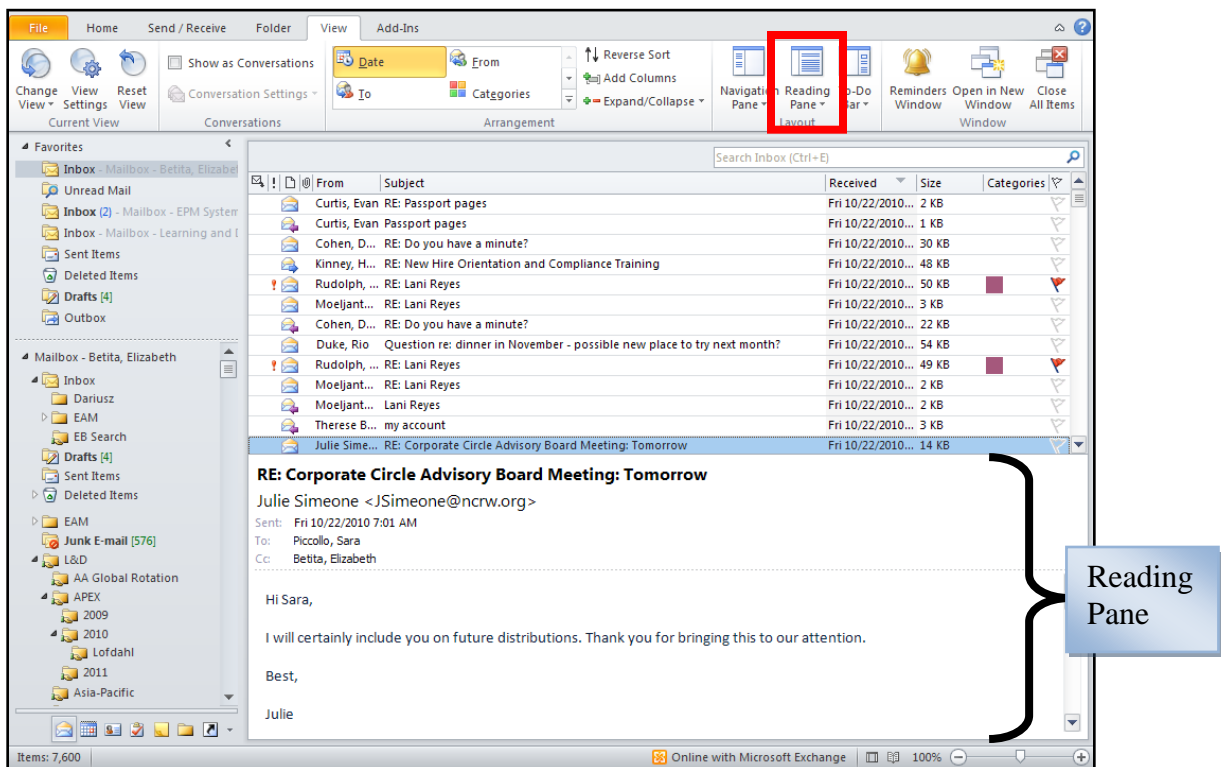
File Home Send / Receive Folder View Add-Ins

Change View Settings Reset View
Current View
Show as Conversations
Conversation Settings
Conversations
Date From To Categories
Reverse Sort Add Columns Expand/Collapse
Arrangement
Navigation Pane Reading Pane To-Do Bar
Layout
Reminders Window Open in New Window Close All Items
Window

Favorites
Inbox - Mailbox - Betita, Elizabe
Unread Mail
Inbox (2) - Mailbox - EPM System
Inbox - Mailbox - Learning and I
Sent Items
Deleted Items
Drafts [4]
Outbox

Mailbox - Betita, Elizabeth
Inbox
Dariusz
EAM
EB Search
Drafts [4]
Sent Items
Deleted Items
EAM
Junk E-mail [576]
L&D
AA Global Rotation
APEX
2009
2010
Lofdahl
2011
Asia-Pacific

Search Inbox (Ctrl+E)

| From | Subject | Received | Size | Categories |
|---|---|---|---|---|
| Curtis, Evan | RE: Passport pages | Fri 10/22/2010... | 2 KB | |
| Curtis, Evan | Passport pages | Fri 10/22/2010... | 1 KB | |
| Cohen, D... | RE: Do you have a minute? | Fri 10/22/2010... | 30 KB | |
| Kinney, H... | RE: New Hire Orientation and Compliance Training | Fri 10/22/2010... | 48 KB | |
| Rudolph, ... | RE: Lani Reyes | Fri 10/22/2010... | 50 KB | |
| Moeljant... | RE: Lani Reyes | Fri 10/22/2010... | 3 KB | |
| Cohen, D... | RE: Do you have a minute? | Fri 10/22/2010... | 22 KB | |
| Duke, Rio | Question re: dinner in November - possible new place to try next month? | Fri 10/22/2010... | 54 KB | |
| Rudolph, ... | RE: Lani Reyes | Fri 10/22/2010... | 49 KB | |
| Moeljant... | RE: Lani Reyes | Fri 10/22/2010... | 2 KB | |
| Moeljant... | Lani Reyes | Fri 10/22/2010... | 2 KB | |
| Therese B... | my account | Fri 10/22/2010... | 3 KB | |
| Julie Sime... | RE: Corporate Circle Advisory Board Meeting: Tomorrow | Fri 10/22/2010... | 14 KB | |

RE: Corporate Circle Advisory Board Meeting: Tomorrow
Julie Simeone <JSimeone@ncrw.org>
Sent: Fri 10/22/2010 7:01 AM
To: Piccollo, Sara
Cc: Betita, Elizabeth

Hi Sara,

I will certainly include you on future distributions. Thank you for bringing this to our attention.

Best,

Julie

Reading Pane

Items: 7,600
Online with Microsoft Exchange
100%